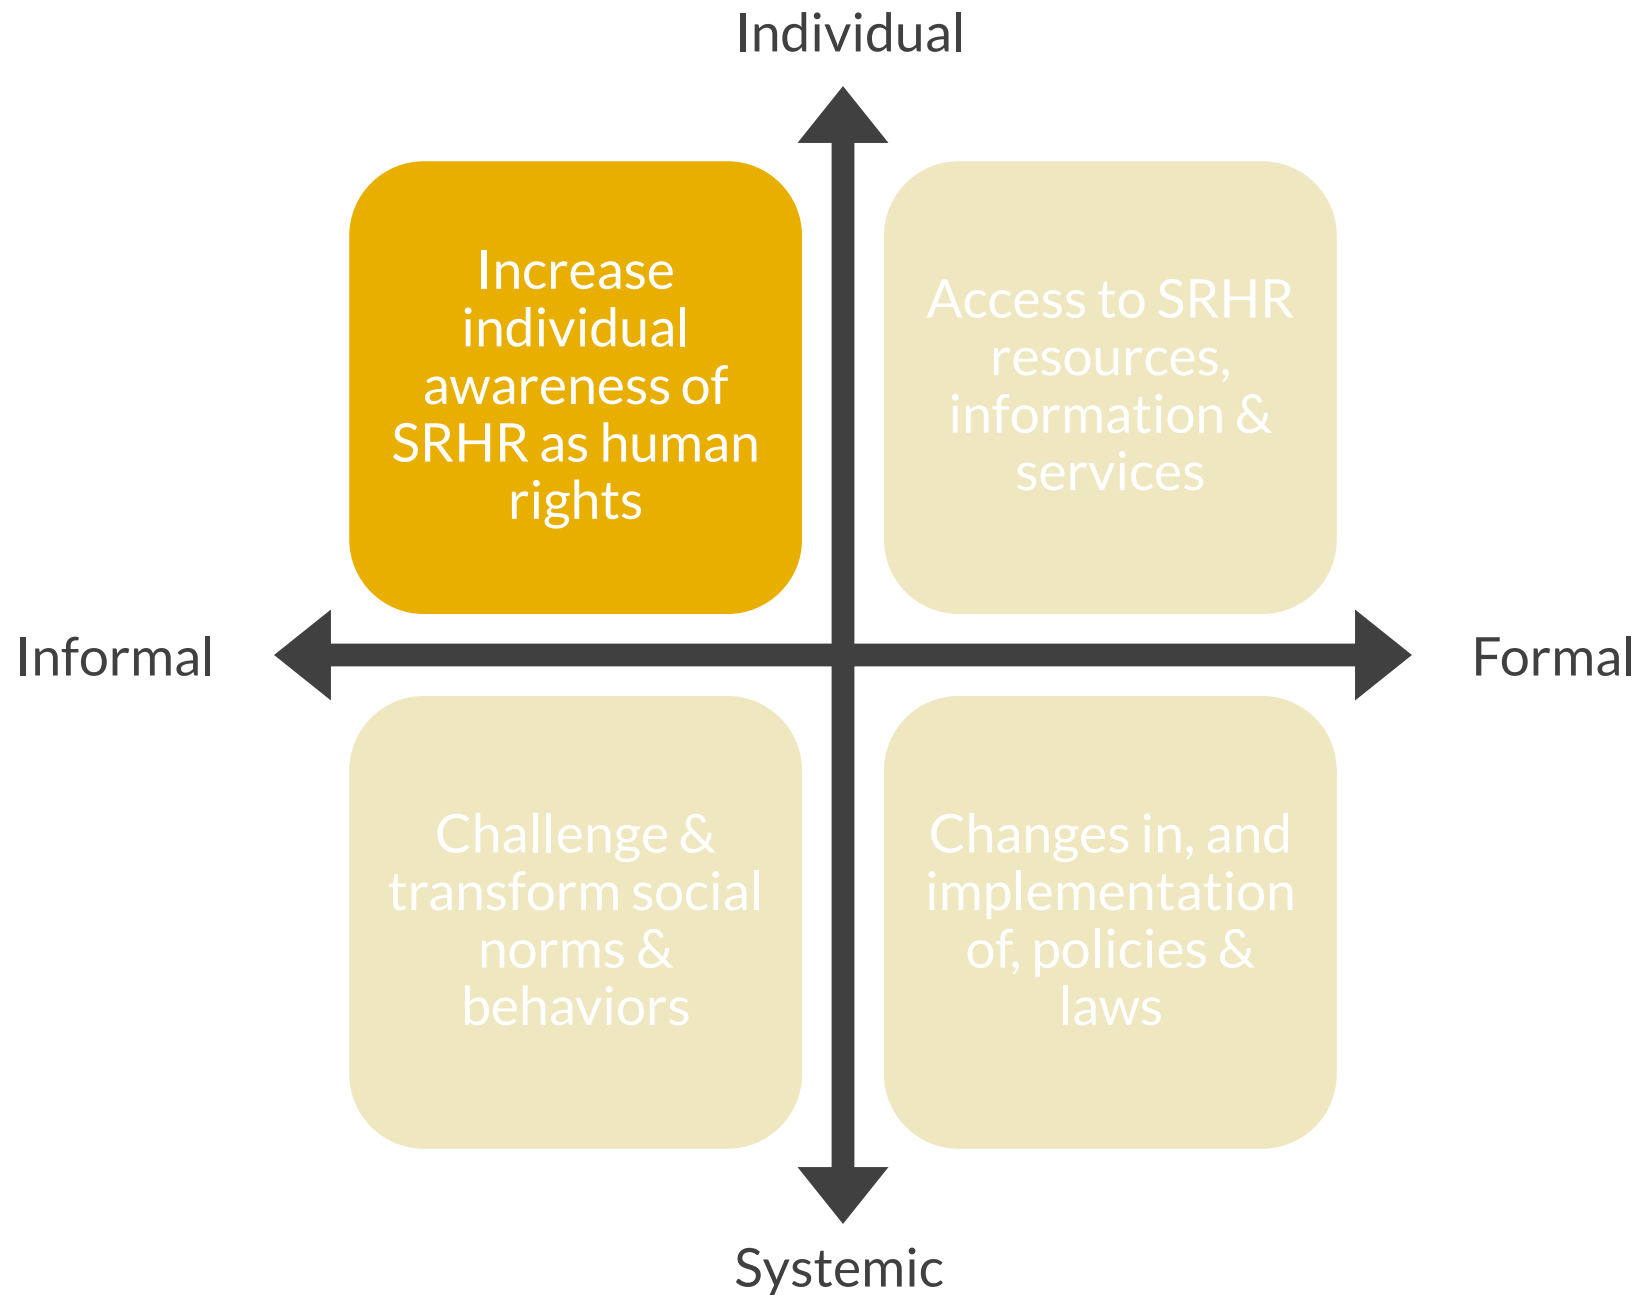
Individual

Increase individual awareness of SRHR as human rights

Access to SRHR resources, information & services

Informal

Formal

Challenge & transform social norms & behaviors

Changes in, and implementation of, policies & laws

Systemic